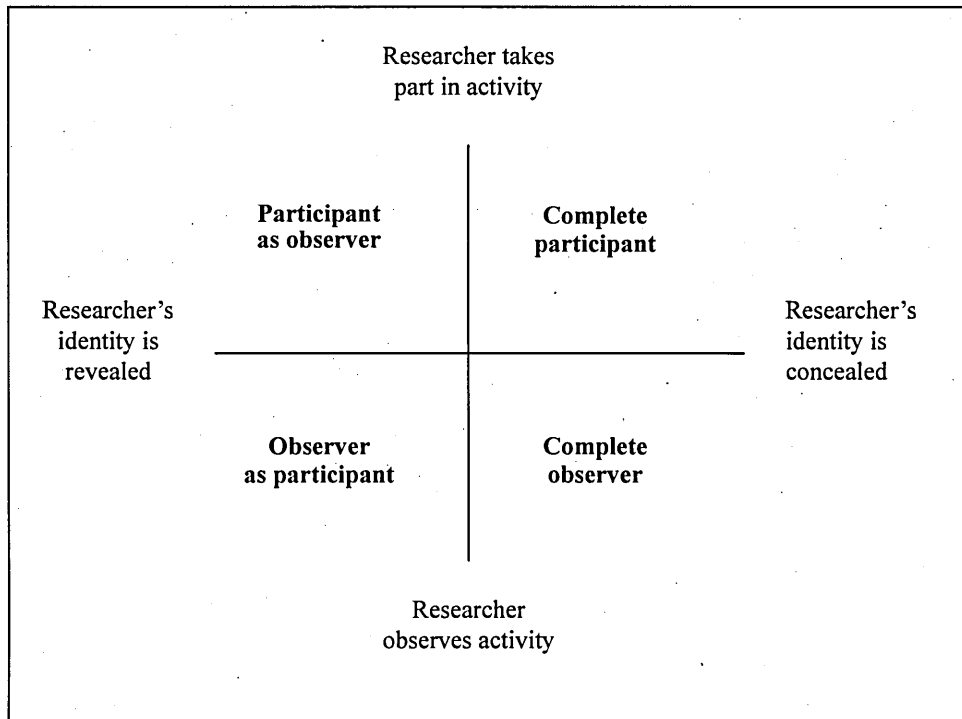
Researcher takes part in activity

Participant as observer

Complete participant

Researcher's identity is revealed

Researcher's identity is concealed

Observer as participant

Complete observer

Researcher observes activity